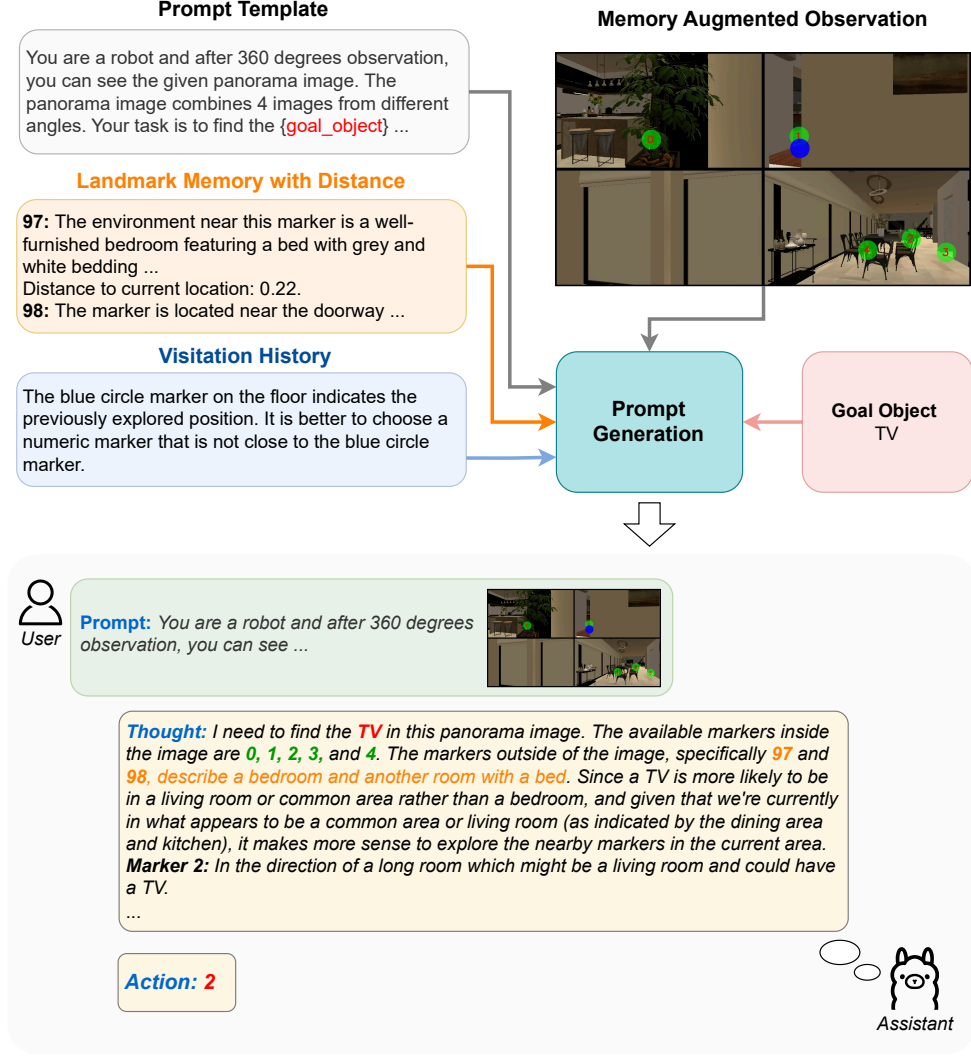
Prompt Template

You are a robot and after 360 degrees observation, you can see the given panorama image. The panorama image combines 4 images from different angles. Your task is to find the {goal_object} ...

Landmark Memory with Distance

97: The environment near this marker is a well-furnished bedroom featuring a bed with grey and white bedding ...
Distance to current location: 0.22.
98: The marker is located near the doorway ...

Visitation History

The blue circle marker on the floor indicates the previously explored position. It is better to choose a numeric marker that is not close to the blue circle marker.

Memory Augmented Observation

0

1

2

4

3

Prompt Generation

Goal Object
TV

User

Prompt: You are a robot and after 360 degrees observation, you can see ...

Thought: I need to find the TV in this panorama image. The available markers inside the image are 0, 1, 2, 3, and 4. The markers outside of the image, specifically 97 and 98, describe a bedroom and another room with a bed. Since a TV is more likely to be in a living room or common area rather than a bedroom, and given that we're currently in what appears to be a common area or living room (as indicated by the dining area and kitchen), it makes more sense to explore the nearby markers in the current area.
Marker 2: In the direction of a long room which might be a living room and could have a TV.
...

Action: 2

Assistant